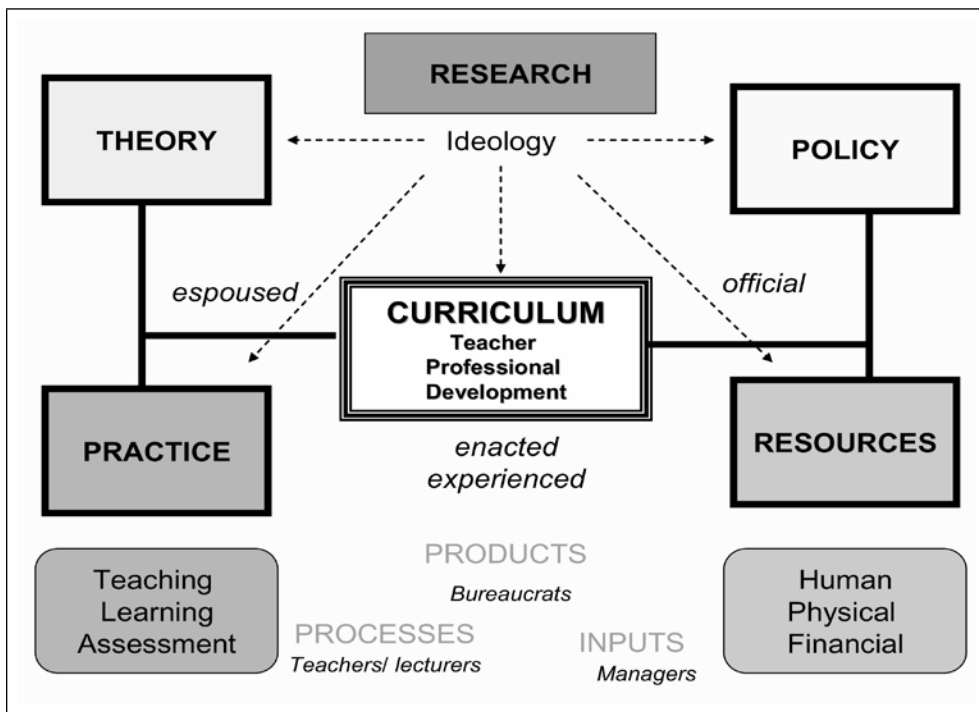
RESEARCH

THEORY

Ideology

POLICY

espoused

CURRICULUM
Teacher
Professional
Development

official

PRACTICE

enacted
experienced

RESOURCES

PRODUCTS
Bureaucrats

Teaching
Learning
Assessment

PROCESSES
Teachers/ lecturers

INPUTS
Managers

Human
Physical
Financial